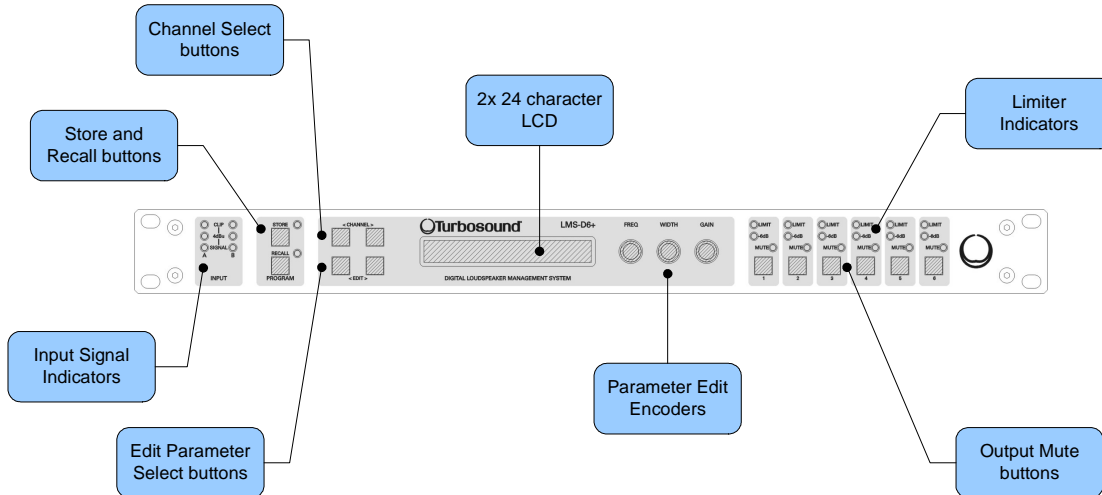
Channel Select buttons

2x 24 character LCD

Limiter Indicators

Store and Recall buttons

CLIP
4dBu
SIGNAL
A
B
INPUT

STORE
RECALL
PROGRAM

< CHANNEL >
< EDIT >

Turbosound

LMS-D6+

DIGITAL LOUDSPEAKER MANAGEMENT SYSTEM

FREQ
WIDTH
GAIN

LIMIT
-6dB
MUTE
1

LIMIT
-6dB
MUTE
2

LIMIT
-6dB
MUTE
3

LIMIT
-6dB
MUTE
4

LIMIT
-6dB
MUTE
5

LIMIT
-6dB
MUTE
6

Input Signal Indicators

Parameter Edit Encoders

Edit Parameter Select buttons

Output Mute buttons